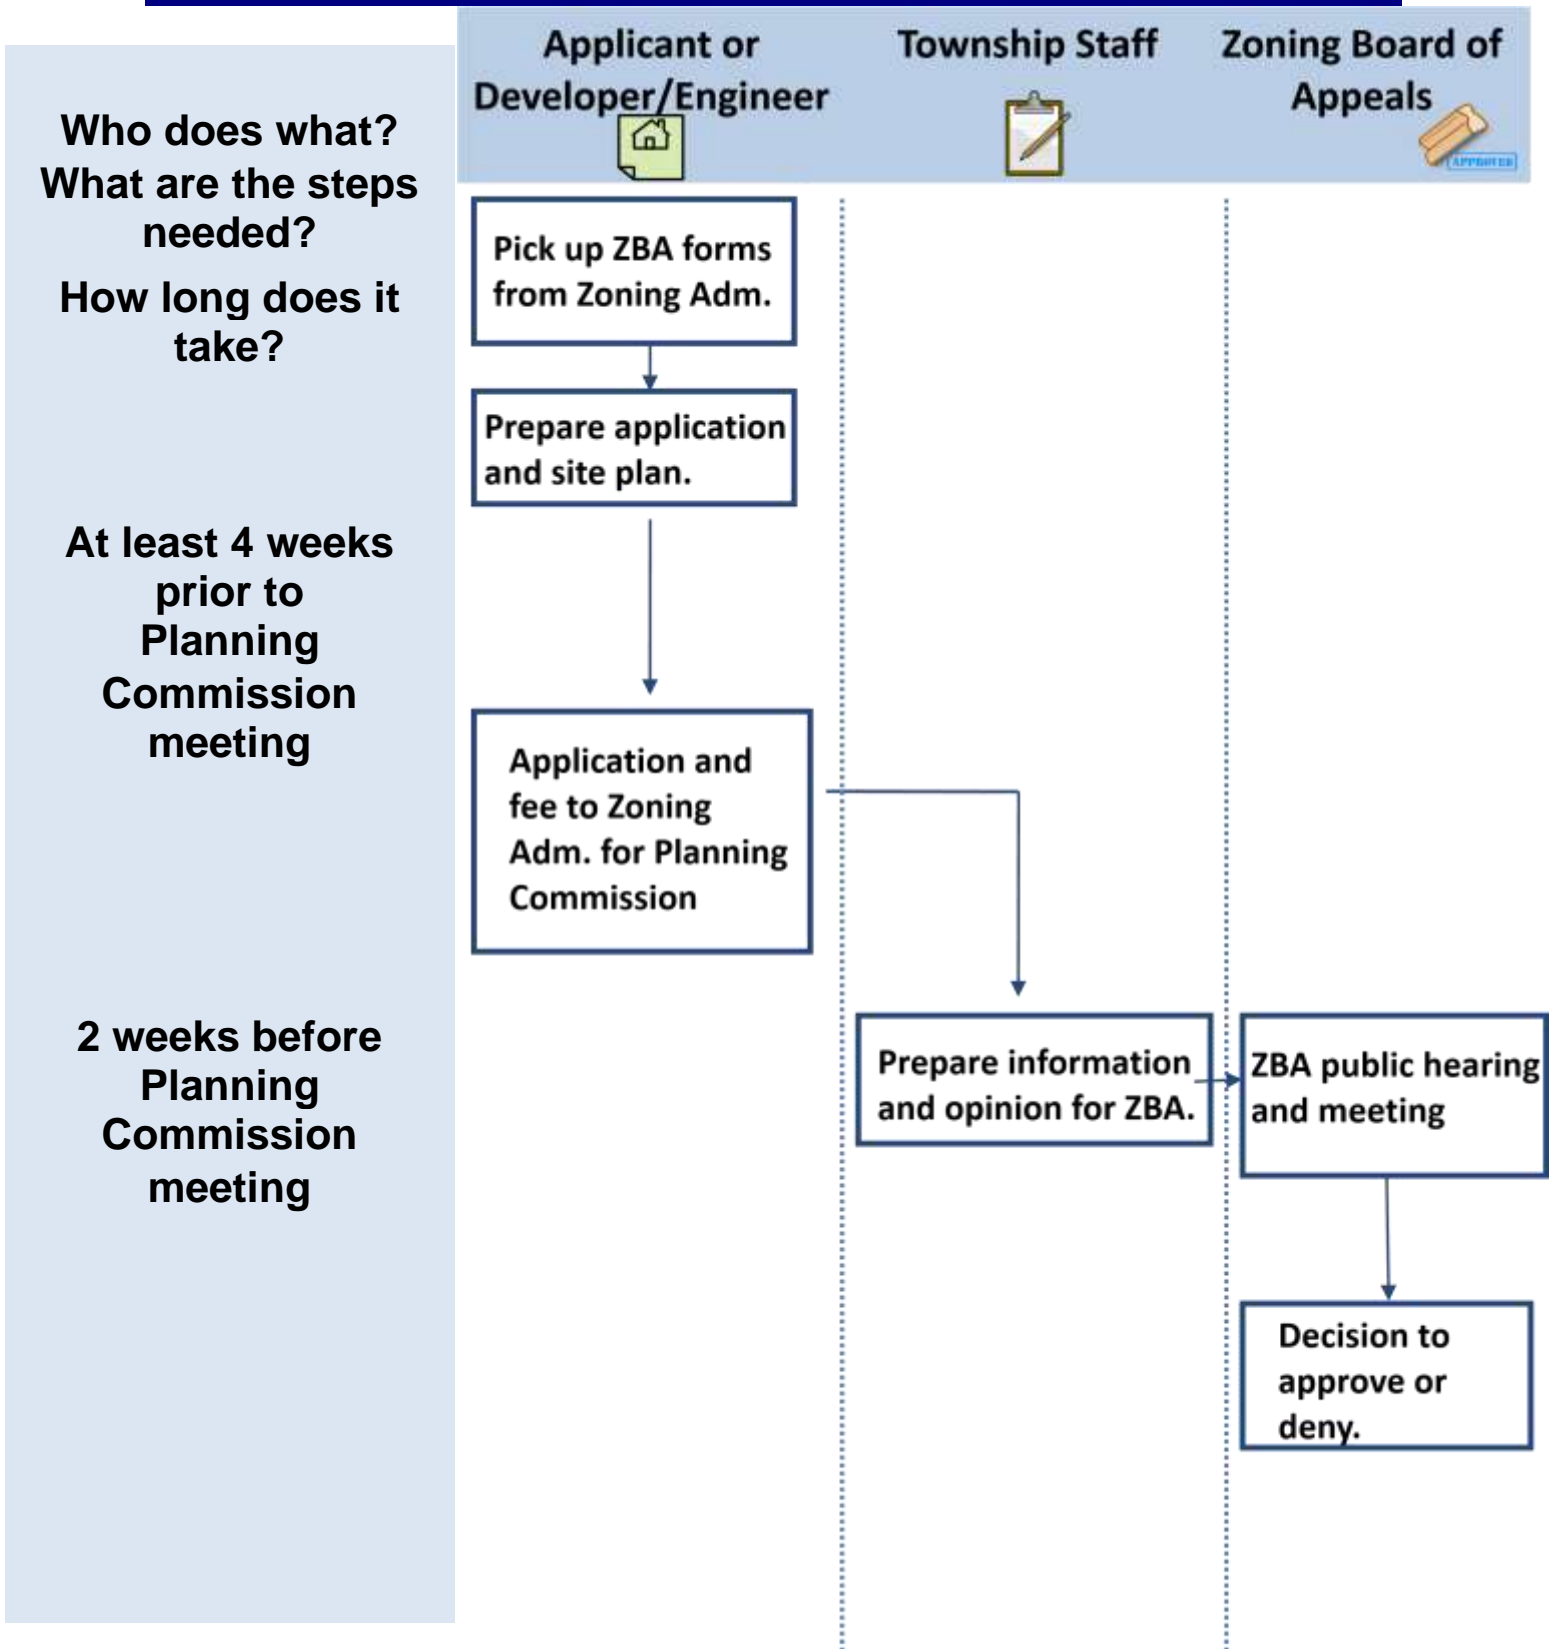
Who does what?
What are the steps needed?

How long does it take?

At least 4 weeks prior to Planning Commission meeting

2 weeks before Planning Commission meeting

Applicant or Developer/Engineer

Township Staff

Zoning Board of Appeals

APPROVED

Pick up ZBA forms from Zoning Adm.

Prepare application and site plan.

Application and fee to Zoning Adm. for Planning Commission

Prepare information and opinion for ZBA.

ZBA public hearing and meeting

Decision to approve or deny.